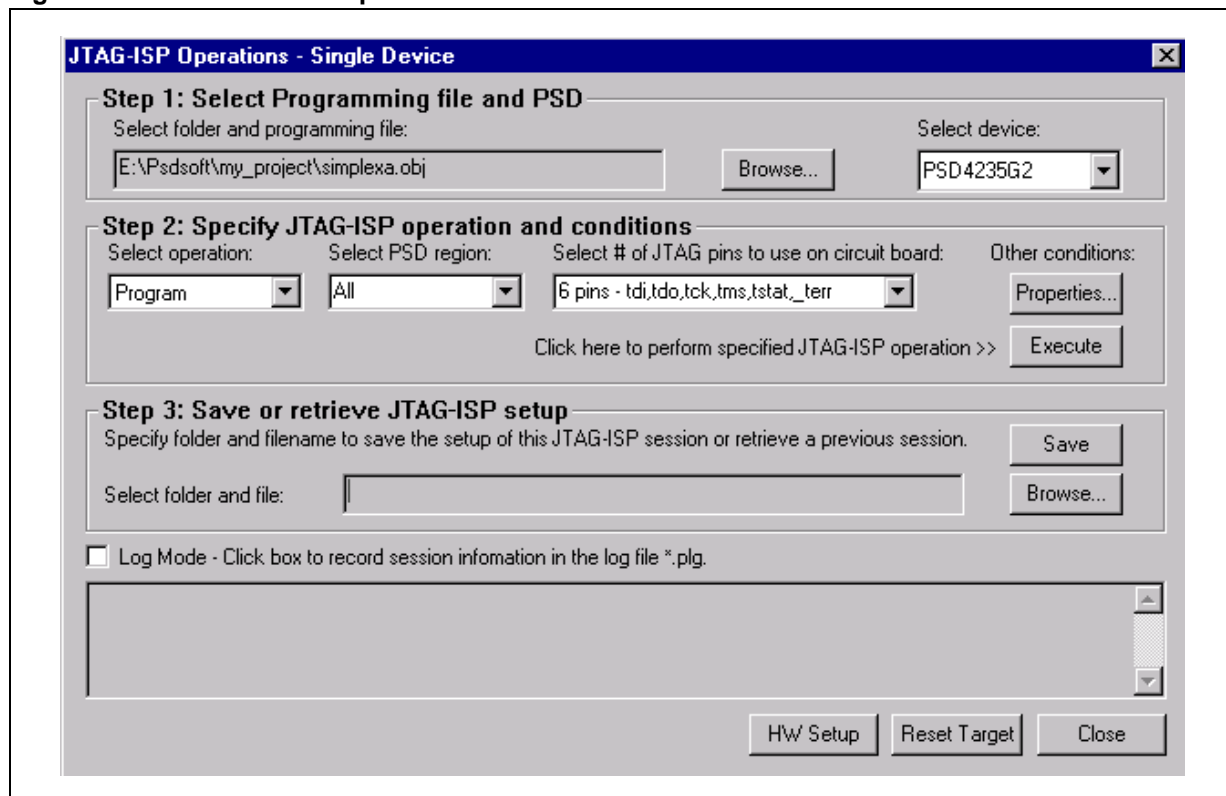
JTAG-ISP Operations - Single Device

Step 1: Select Programming file and PSD

Select folder and programming file:

E:\Psdsoft\my_project\simplexa.obj

Browse...

Select device:

PSD4235G2

Step 2: Specify JTAG-ISP operation and conditions

Select operation:

Program

Select PSD region:

All

Select # of JTAG pins to use on circuit board:

6 pins - tdi,tdo,tck,tms,tstat,_terr

Other conditions:

Properties...

Click here to perform specified JTAG-ISP operation >>

Execute

Step 3: Save or retrieve JTAG-ISP setup

Specify folder and filename to save the setup of this JTAG-ISP session or retrieve a previous session.

Save

Select folder and file:

Browse...

Log Mode - Click box to record session infomation in the log file *.plg.

HW Setup

Reset Target

Close